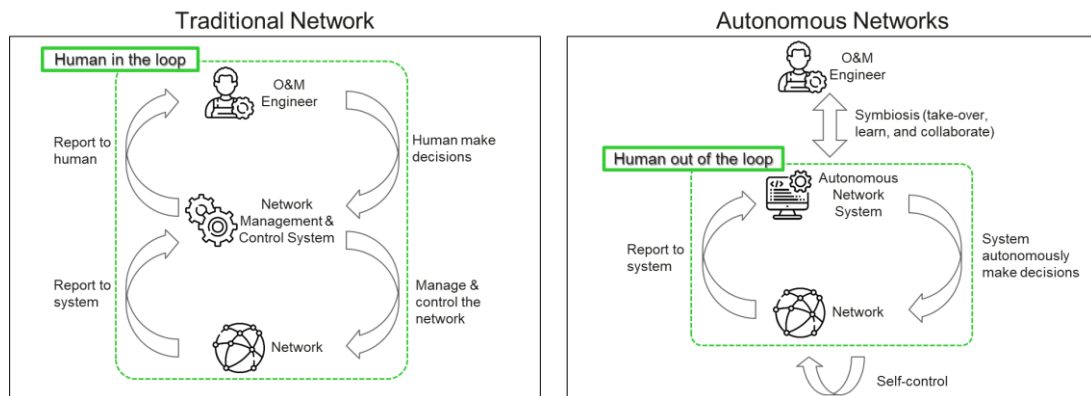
Traditional Network

Human in the loop

O&M Engineer

Report to human

Human make decisions

Network Management & Control System

Report to system

Manage & control the network

Network

Autonomous Networks

O&M Engineer

Symbiosis (take-over, learn, and collaborate)

Human out of the loop

Autonomous Network System

Report to system

System autonomously make decisions

Network

Self-control